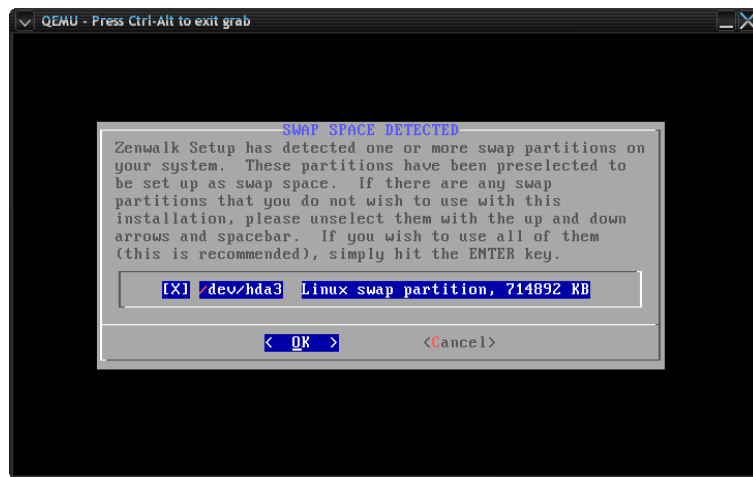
QEMU - Press Ctrl-Alt to exit grab

SWAP SPACE DETECTED

Zenwalk Setup has detected one or more swap partitions on your system. These partitions have been preselected to be set up as swap space. If there are any swap partitions that you do not wish to use with this installation, please unselect them with the up and down arrows and spacebar. If you wish to use all of them (this is recommended), simply hit the ENTER key.

[X] /dev/hda3 Linux swap partition, 714892 KB

< OK > <Cancel>